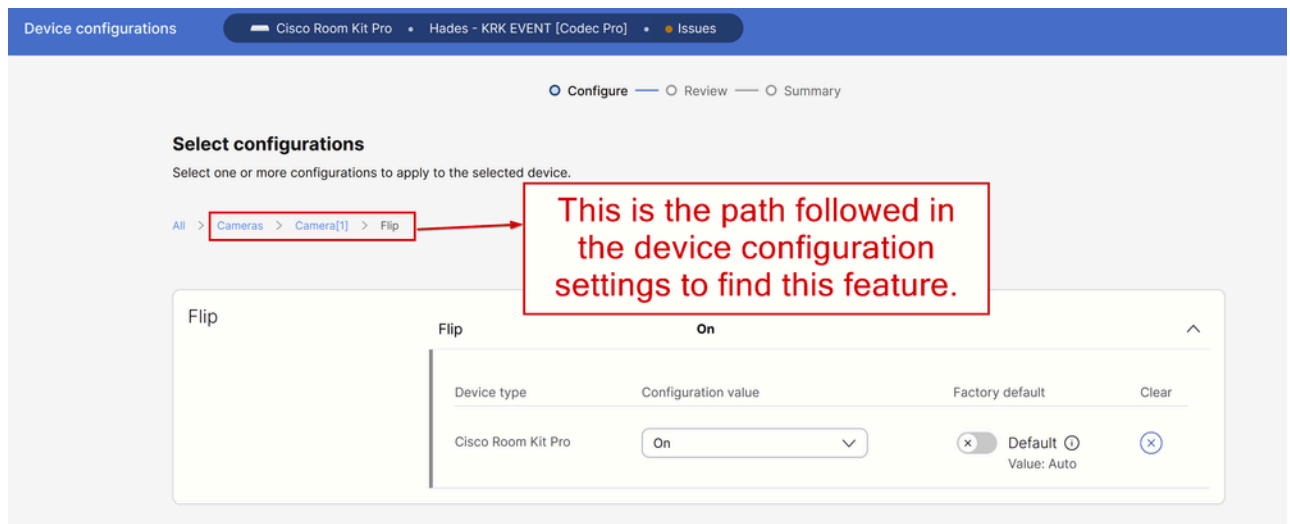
Device configurations Cisco Room Kit Pro • Hades - KRK EVENT [Codec Pro] • Issues

Configure — Review — Summary

Select configurations

Select one or more configurations to apply to the selected device.

All > Cameras > Camera[1] > Flip

This is the path followed in the device configuration settings to find this feature.

Flip

Flip On

| Device type | Configuration value | Factory default | Clear |
|---|---|---|---|
| Cisco Room Kit Pro | On | Default Value: Auto | |